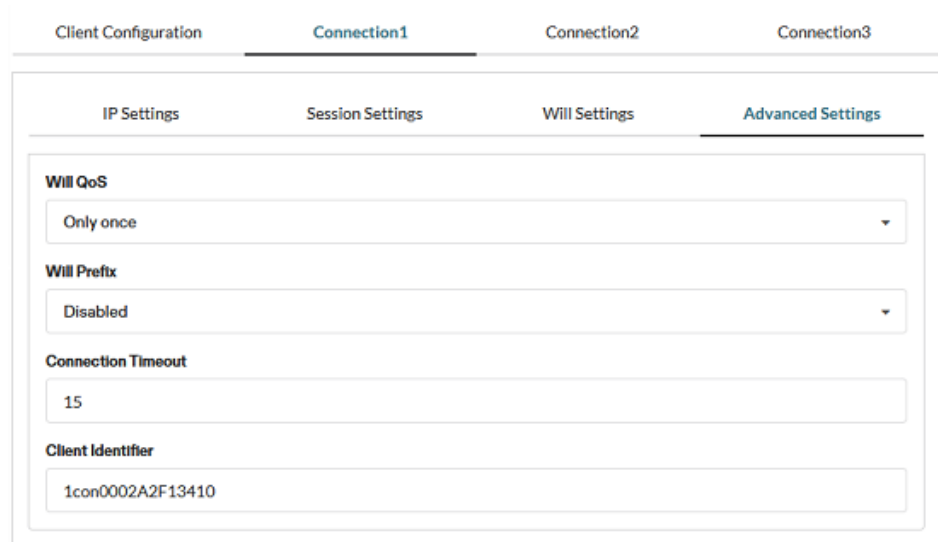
Client Configuration Connection1 Connection2 Connection3

IP Settings Session Settings Will Settings Advanced Settings

Will QoS

Only once

Will Prefix

Disabled

Connection Timeout

15

Client Identifier

1con0002A2F13410